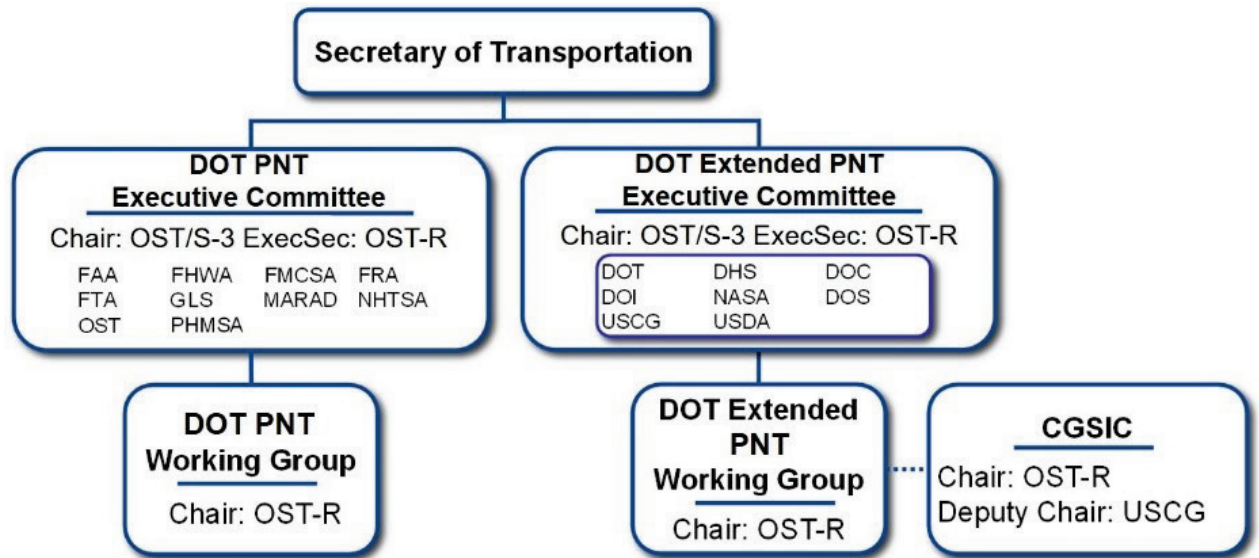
Secretary of Transportation

DOT PNT
Executive Committee

Chair: OST/S-3 ExecSec: OST-R

FAA FHWA FMCSA FRA
FTA GLS MARAD NHTSA
OST PHMSA

DOT Extended PNT
Executive Committee

Chair: OST/S-3 ExecSec: OST-R

DOT DHS DOC
DOI NASA DOS
USCG USDA

DOT PNT
Working Group

Chair: OST-R

DOT Extended
PNT
Working Group

Chair: OST-R

CGSIC

Chair: OST-R
Deputy Chair: USCG